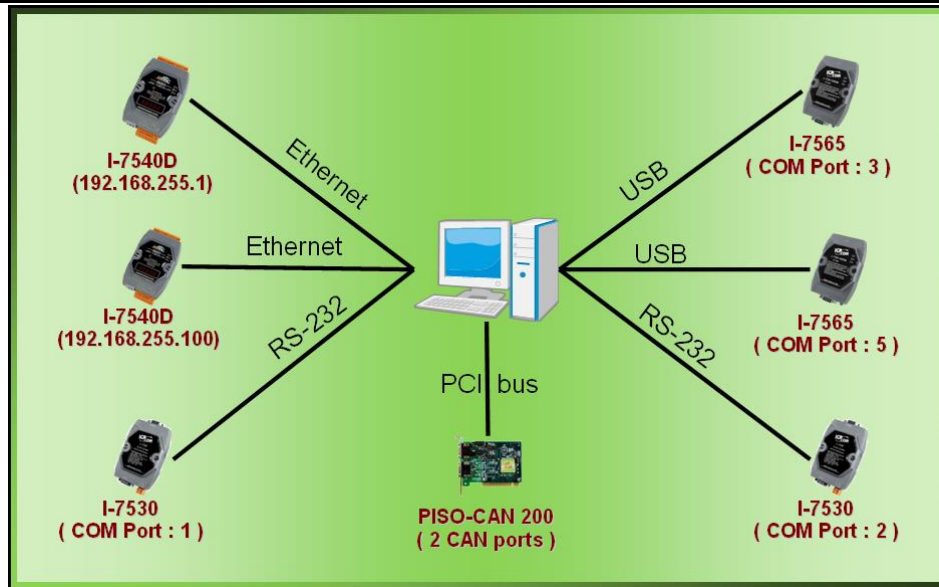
I-7540D
(192.168.255.1)

Ethernet

Ethernet

I-7540D
(192.168.255.100)

RS-232

I-7530
( COM Port : 1 )

PCI bus

PISO-CAN 200
( 2 CAN ports )

USB

I-7565
( COM Port : 3 )

USB

I-7565
( COM Port : 5 )

RS-232

I-7530
( COM Port : 2 )